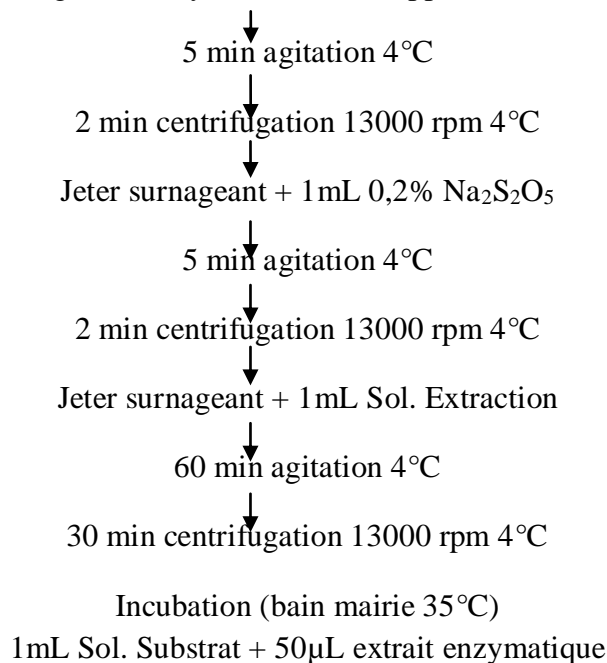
5 min agitation 4°C

2 min centrifugation 13000 rpm 4°C

Jeter surnageant + 1mL 0,2% $Na_2S_2O_5$

5 min agitation 4°C

2 min centrifugation 13000 rpm 4°C

Jeter surnageant + 1mL Sol. Extraction

60 min agitation 4°C

30 min centrifugation 13000 rpm 4°C

Incubation (bain mairie 35°C)
1mL Sol. Substrat + 50µL extrait enzymatique